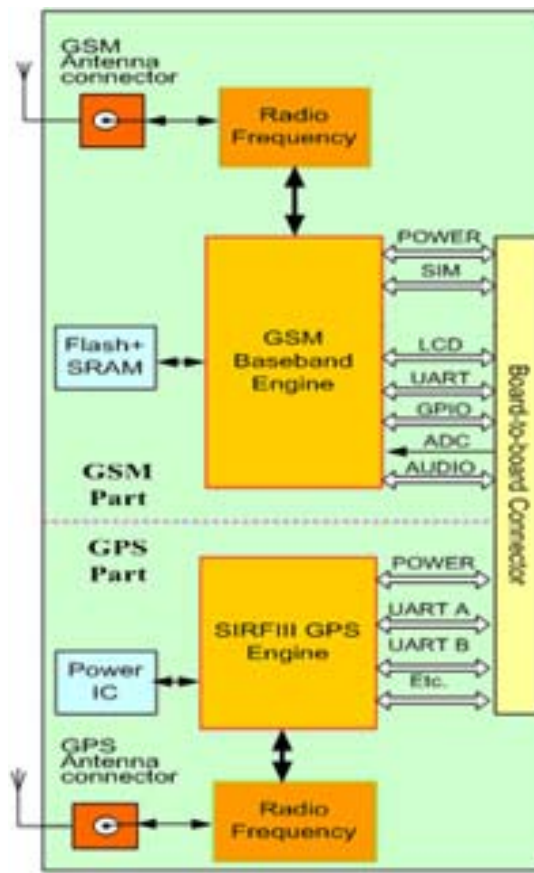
GSM Antenna connector

Radio Frequency

POWER

SIM

Flash+ SRAM

GSM Baseband Engine

LCD

UART

GPIO

ADC

AUDIO

Board-to-board Connector

GSM Part

GPS Part

POWER

SIRFIII GPS Engine

UART A

UART B

Power IC

Etc.

GPS Antenna connector

Radio Frequency